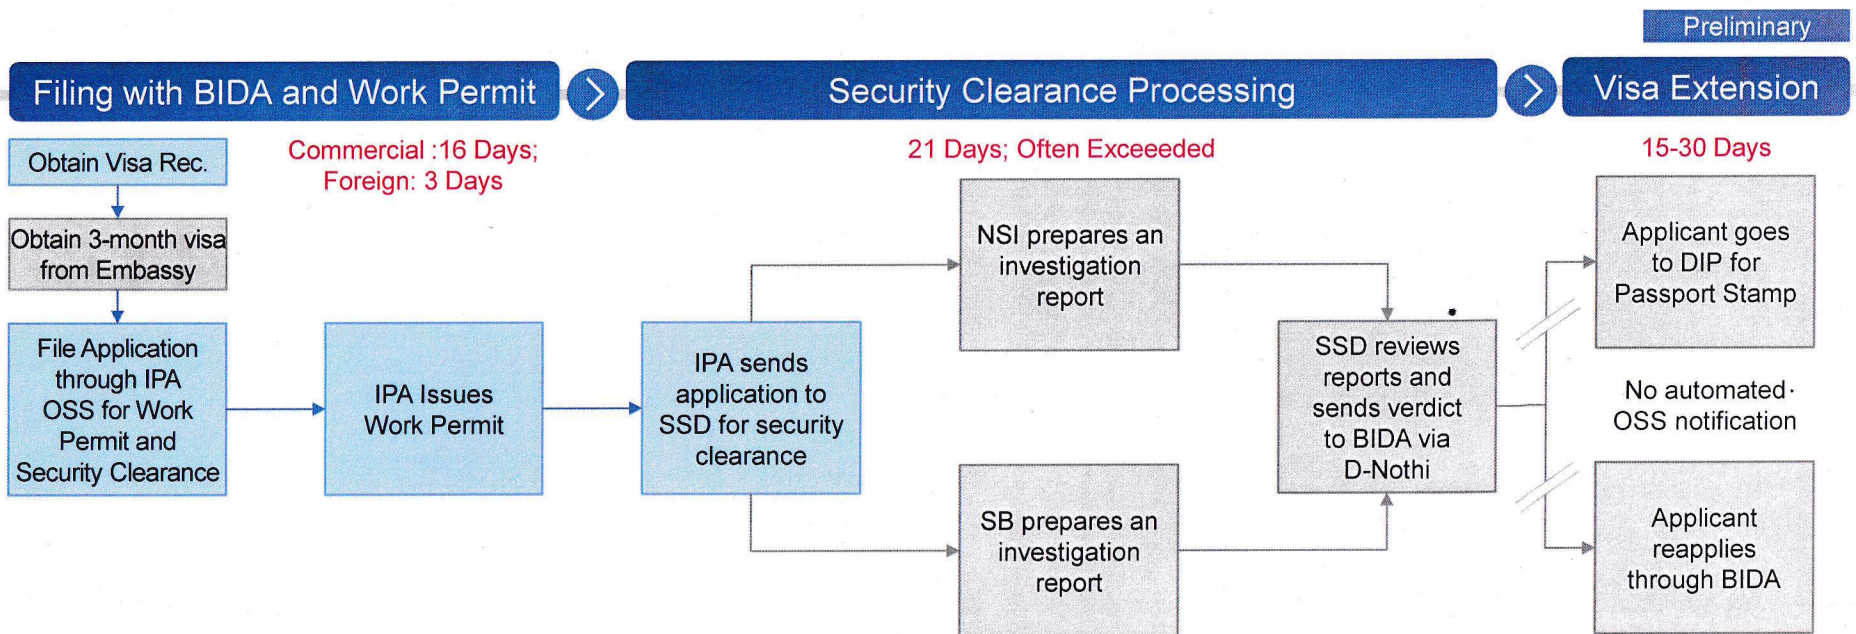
Preliminary

Filing with BIDA and Work Permit

Security Clearance Processing

Visa Extension

Obtain Visa Rec.

Obtain 3-month visa from Embassy

File Application through IPA OSS for Work Permit and Security Clearance

Commercial :16 Days; Foreign: 3 Days

IPA Issues Work Permit

IPA sends application to SSD for security clearance

21 Days; Often Exceeeded

NSI prepares an investigation report

SB prepares an investigation report

SSD reviews reports and sends verdict to BIDA via D-Nothi

15-30 Days

Applicant goes to DIP for Passport Stamp

No automated OSS notification

Applicant reapplies through BIDA